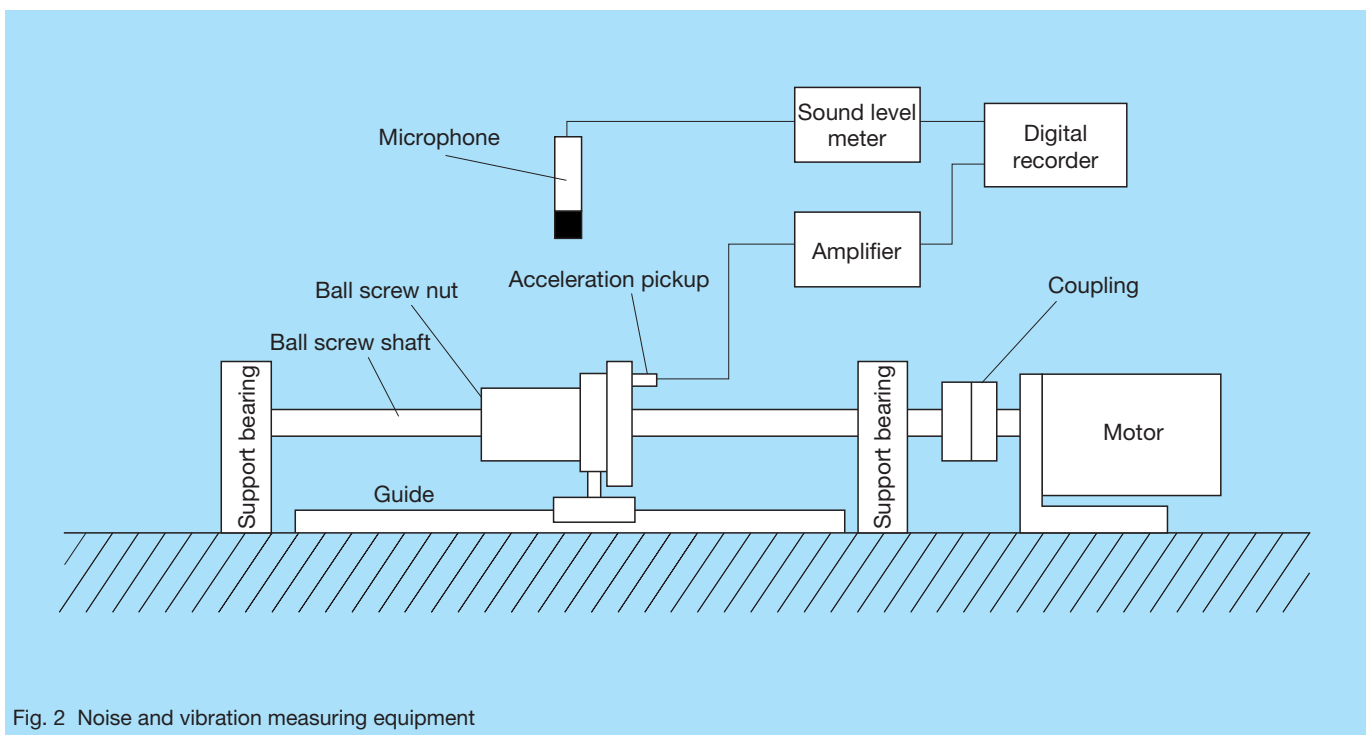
Microphone

Sound level meter

Digital recorder

Amplifier

Acceleration pickup

Ball screw nut

Ball screw shaft

Coupling

Support bearing

Support bearing

Motor

Guide

Fig. 2 Noise and vibration measuring equipment